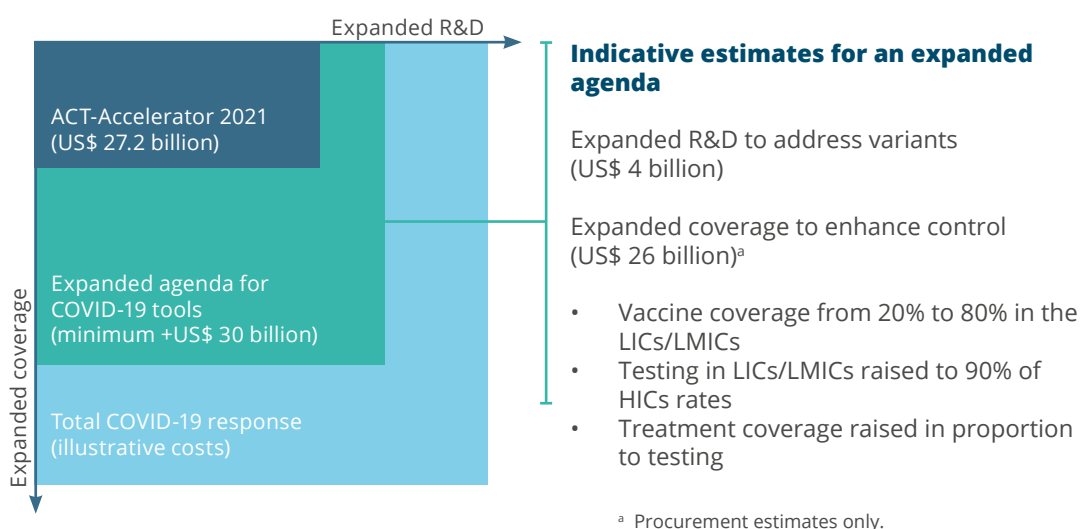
Expanded R&D

Expanded coverage

ACT-Accelerator 2021 (US$ 27.2 billion)

Expanded agenda for COVID-19 tools (minimum +US$ 30 billion)

Total COVID-19 response (illustrative costs)

Indicative estimates for an expanded agenda

Expanded R&D to address variants (US$ 4 billion)

Expanded coverage to enhance control (US$ 26 billion)$^a$

• Vaccine coverage from 20% to 80% in the LICs/LMICs
• Testing in LICs/LMICs raised to 90% of HICs rates
• Treatment coverage raised in proportion to testing

$^a$ Procurement estimates only.